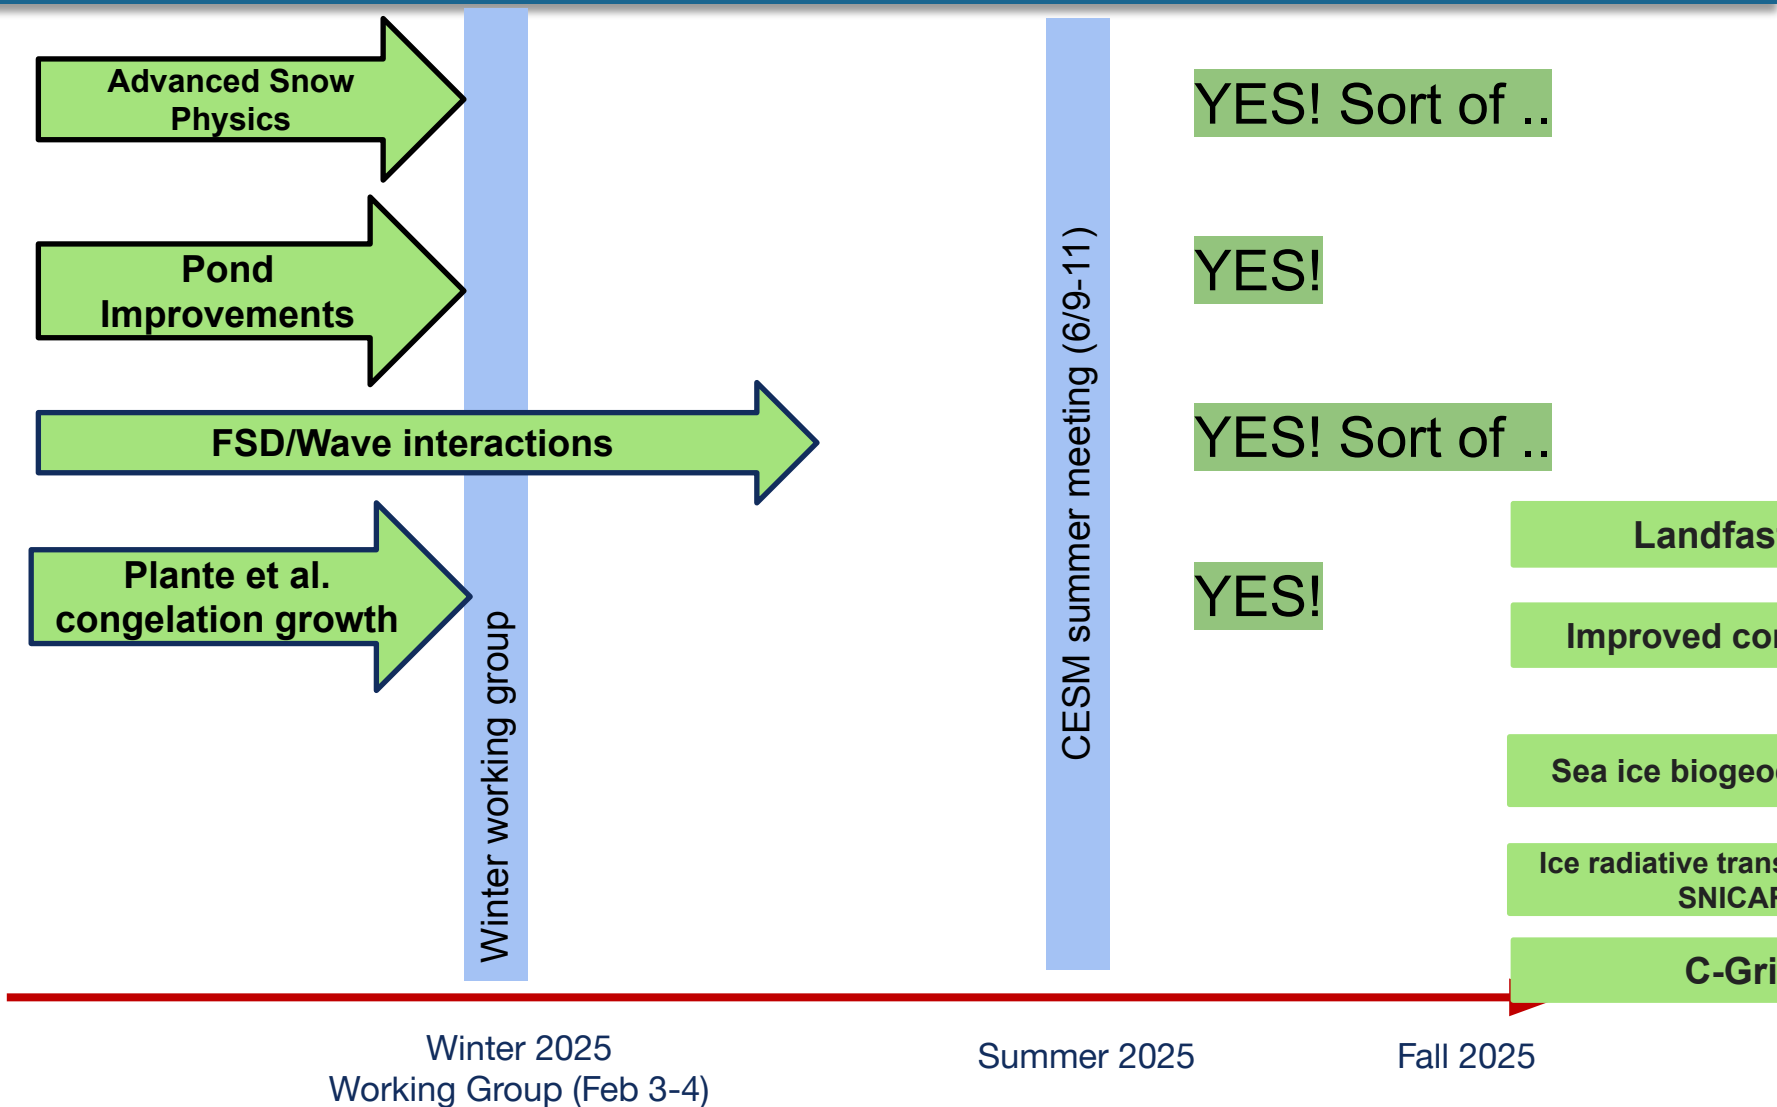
Advanced Snow Physics

Pond Improvements

FSD/Wave interactions

Plante et al. congelation growth

Winter working group

CESM summer meeting (6/9-11)

YES! Sort of ..

YES!

YES! Sort of ..

YES!

Landfas

Improved co

Sea ice biogeo

Ice radiative trans SNICAF

C-Gri

Winter 2025
Working Group (Feb 3-4)

Summer 2025

Fall 2025